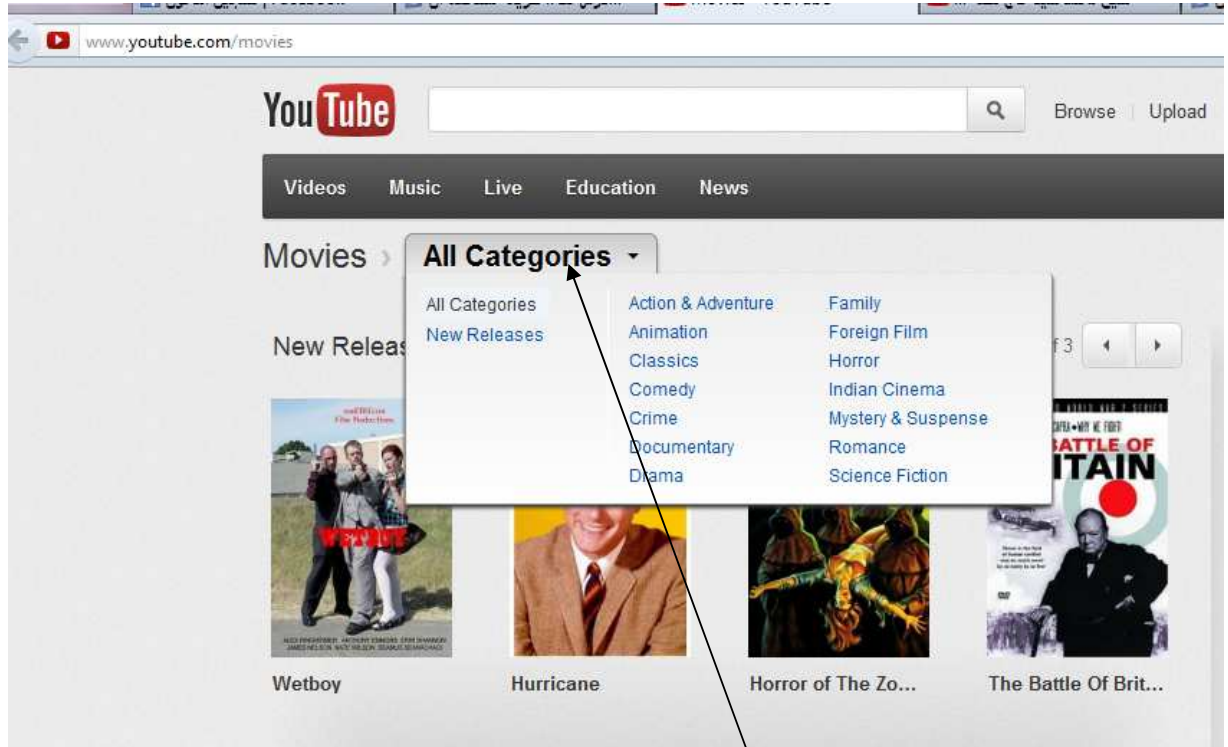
www.youtube.com/movies

YouTube

Browse | Upload

Videos Music Live Education News

Movies › All Categories

All Categories
New Releases

Action & Adventure
Animation
Classics
Comedy
Crime
Documentary
Drama

Family
Foreign Film
Horror
Indian Cinema
Mystery & Suspense
Romance
Science Fiction

New Releas

f 3

WETBOY

BATTLE OF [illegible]ITAIN

Wetboy

Hurricane

Horror of The Zo...

The Battle Of Brit...